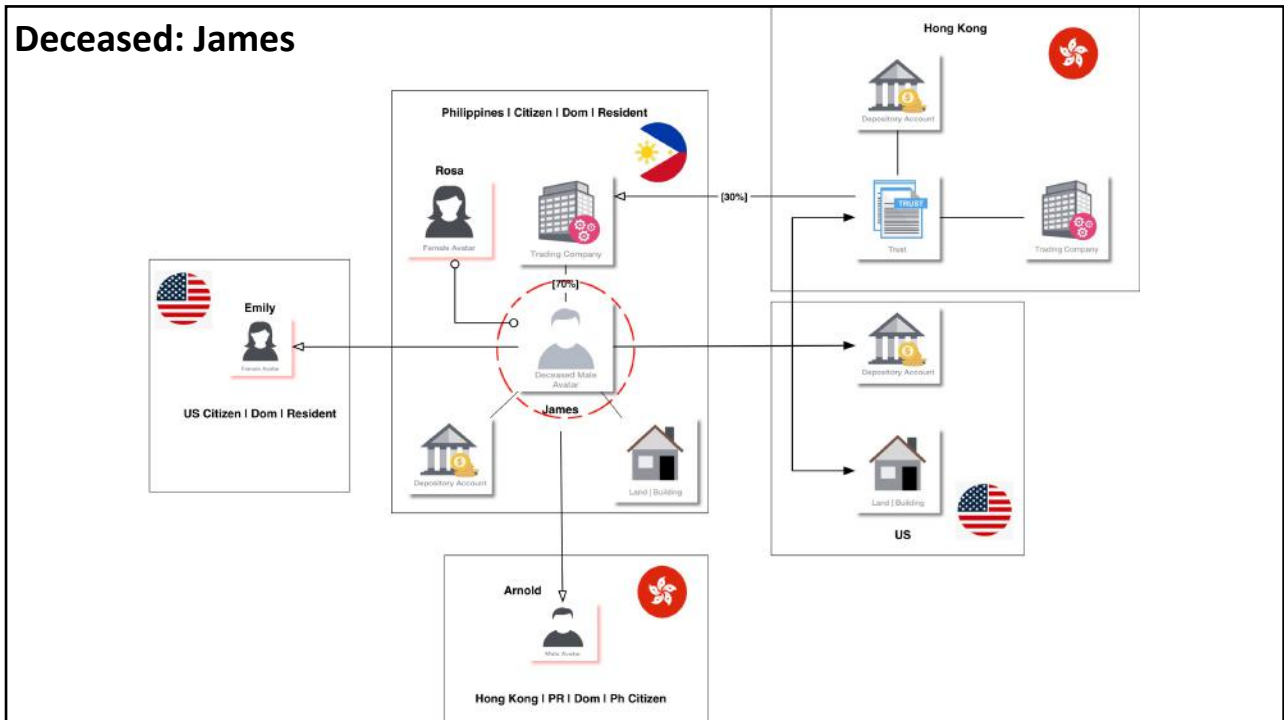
Deceased: James

Hong Kong

Depository Account

TRUST

Trust

Trading Company

[30%]

Philippines I Citizen I Dom I Resident

Rosa

Female Avatar

Trading Company

[70%]

Deceased Male Avatar

James

Depository Account

Land | Building

Emily

Female Avatar

US Citizen I Dom I Resident

Depository Account

Land | Building

US

Arnold

Male Avatar

Hong Kong I PR I Dom I Ph Citizen